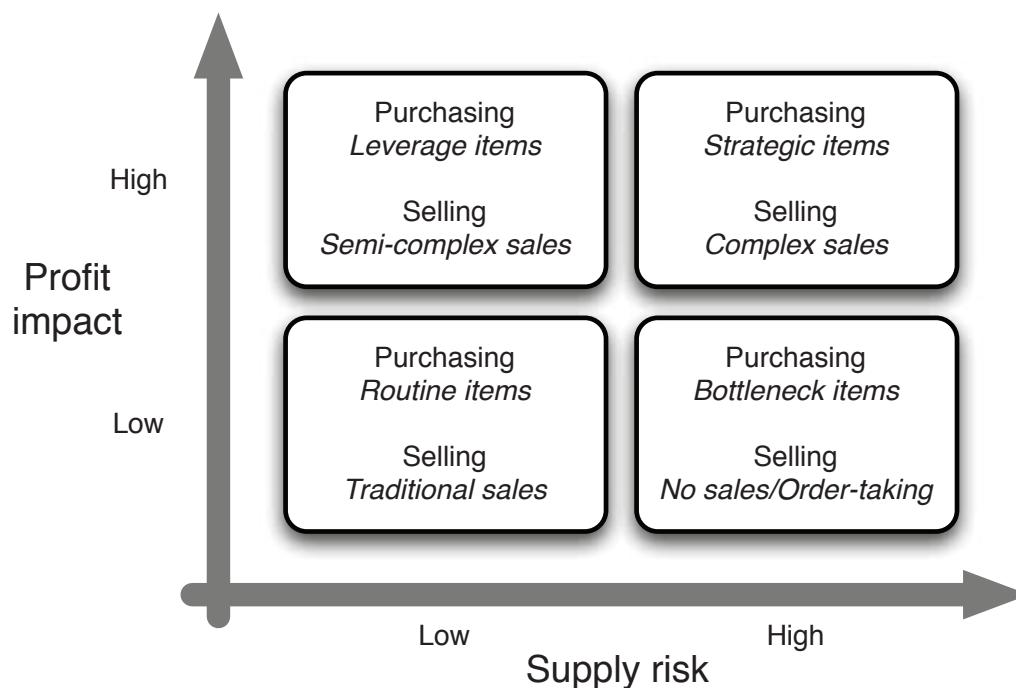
High

Profit impact

Low

Purchasing
*Leverage items*

Selling
*Semi-complex sales*

Purchasing
*Strategic items*

Selling
*Complex sales*

Purchasing
*Routine items*

Selling
*Traditional sales*

Purchasing
*Bottleneck items*

Selling
*No sales/Order-taking*

Low

High

Supply risk